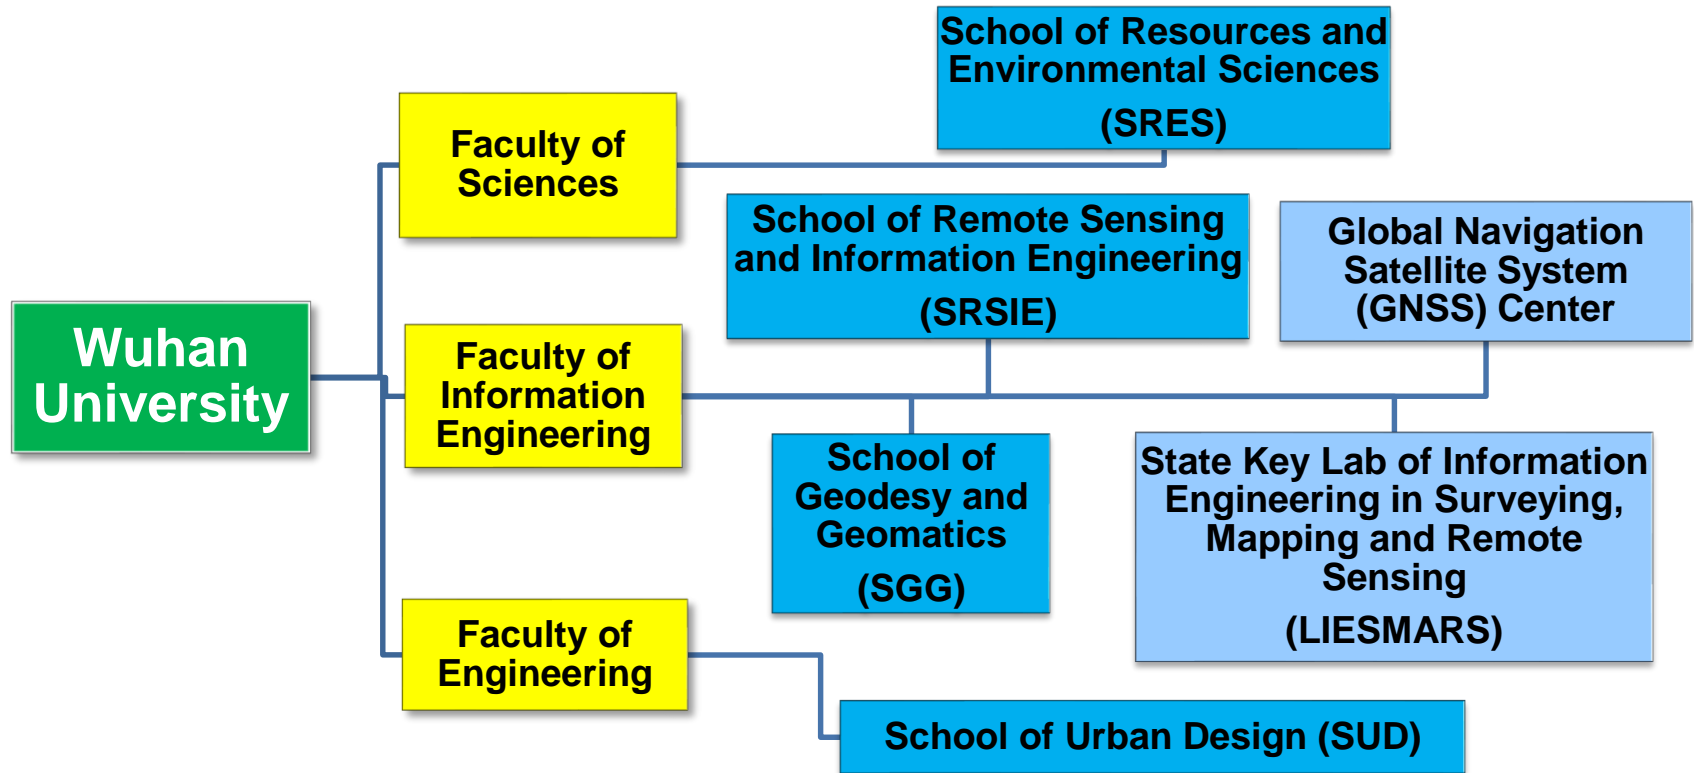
Wuhan University

Faculty of Sciences

School of Resources and Environmental Sciences (SRES)

Faculty of Information Engineering

School of Remote Sensing and Information Engineering (SRSIE)

Global Navigation Satellite System (GNSS) Center

School of Geodesy and Geomatics (SGG)

State Key Lab of Information Engineering in Surveying, Mapping and Remote Sensing (LIESMARS)

Faculty of Engineering

School of Urban Design (SUD)